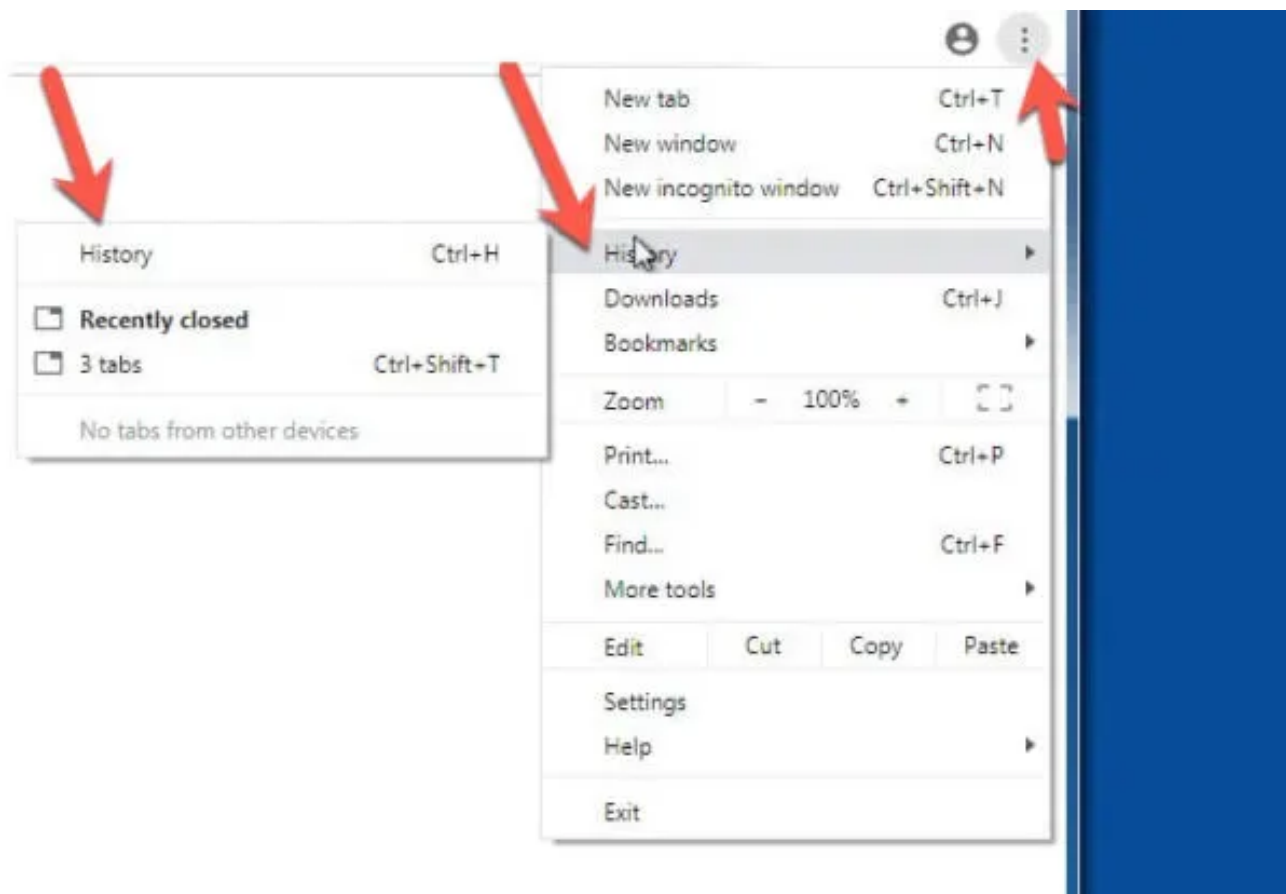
New tab Ctrl+T
New window Ctrl+N
New incognito window Ctrl+Shift+N

History

Downloads Ctrl+J
Bookmarks

Zoom - 100% +

Print... Ctrl+P
Cast...
Find... Ctrl+F
More tools

Edit Cut Copy Paste

Settings
Help

Exit

History Ctrl+H

Recently closed
3 tabs Ctrl+Shift+T

No tabs from other devices